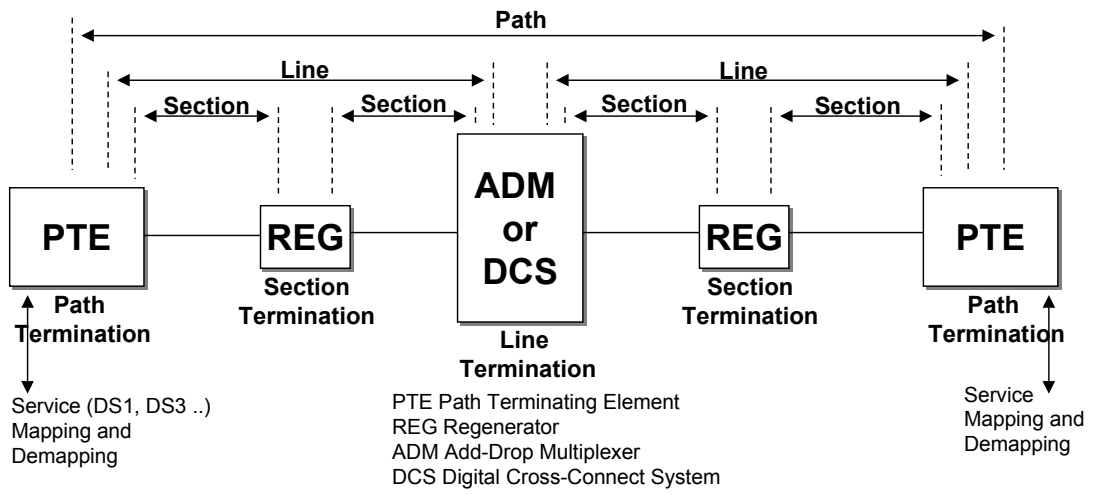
Path

Line

Line

Section

Section

Section

Section

PTE

REG

ADM or DCS

REG

PTE

Path Termination

Section Termination

Line Termination

Section Termination

Path Termination

Service (DS1, DS3 ..) Mapping and Demapping

PTE Path Terminating Element
REG Regenerator
ADM Add-Drop Multiplexer
DCS Digital Cross-Connect System

Service Mapping and Demapping